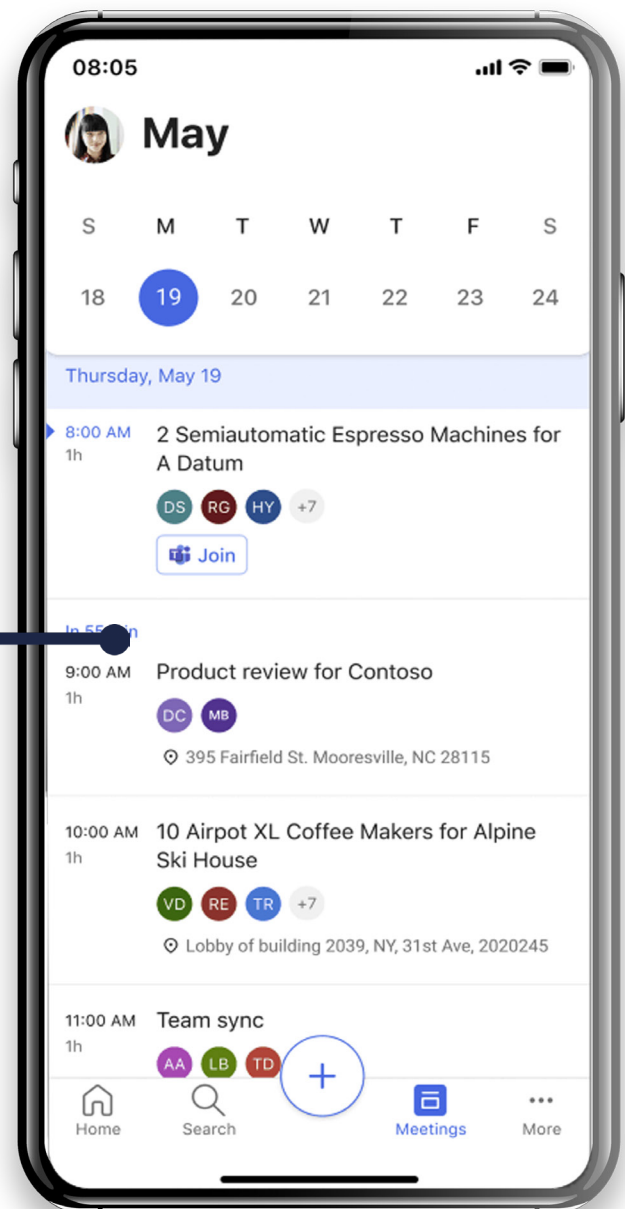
08:05

May

S M T W T F S

18 19 20 21 22 23 24

Thursday, May 19

8:00 AM
1h
2 Semiautomatic Espresso Machines for A Datum
DS RG HY +7
Join

In 55 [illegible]

9:00 AM
1h
Product review for Contoso
DC MB
395 Fairfield St. Mooresville, NC 28115

10:00 AM
1h
10 Airpot XL Coffee Makers for Alpine Ski House
VD RE TR +7
Lobby of building 2039, NY, 31st Ave, 2020245

11:00 AM
1h
Team sync
AA LB TD

Home Search Meetings More